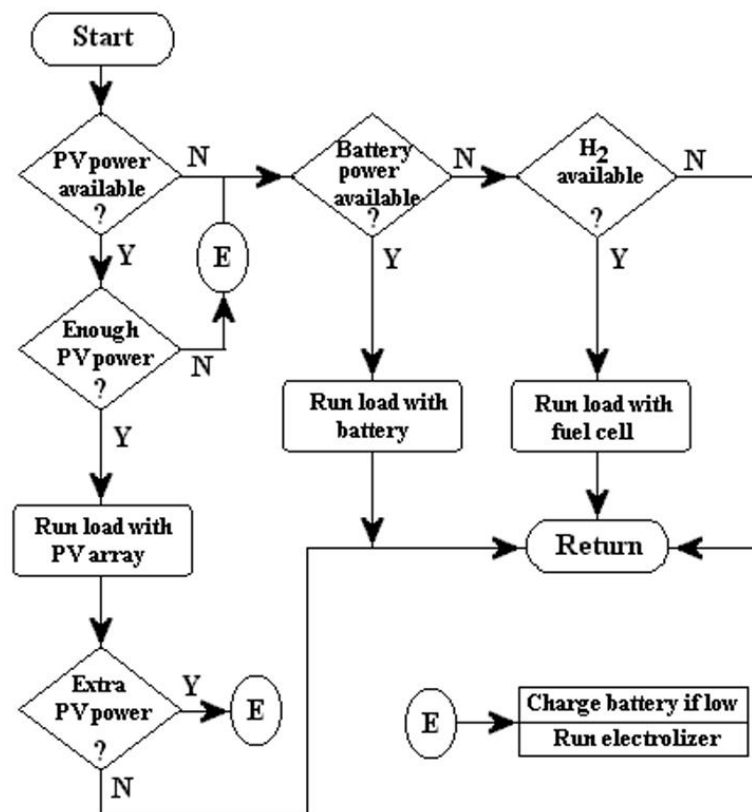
Start

PV power available ?

N

Battery power available ?

N

$H_2$ available ?

N

E

Y

Y

Y

Enough PV power ?

N

Run load with battery

Run load with fuel cell

Y

Run load with PV array

Return

Extra PV power ?

Y

E

E

Charge battery if low

Run electrolizer

N